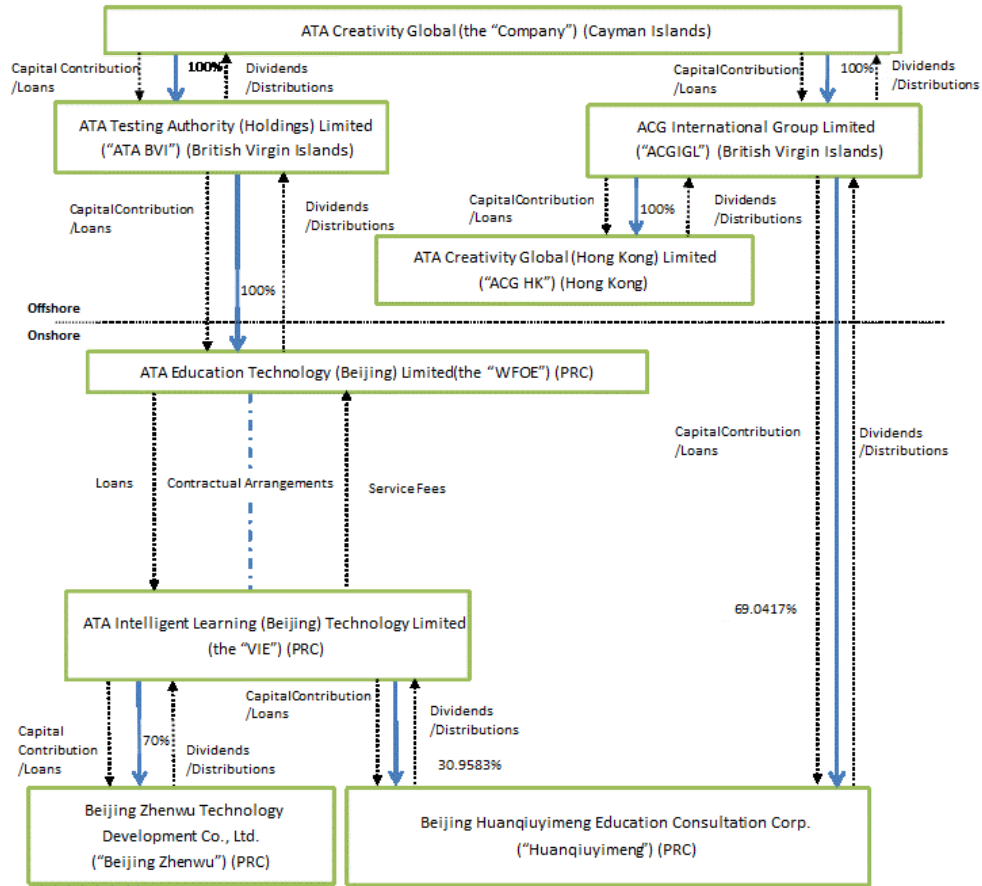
ATA Creativity Global (the "Company") (Cayman Islands)

Capital Contribution /Loans

100%

Dividends /Distributions

CapitalContribution /Loans

100%

Dividends /Distributions

ATA Testing Authority (Holdings) Limited ("ATA BVI") (British Virgin Islands)

ACG International Group Limited ("ACGIGL") (British Virgin Islands)

CapitalContribution /Loans

Dividends /Distributions

CapitalContribution /Loans

100%

Dividends /Distributions

ATA Creativity Global (Hong Kong) Limited ("ACG HK") (Hong Kong)

100%

Offshore

Onshore

ATA Education Technology (Beijing) Limited(the "WFOE") (PRC)

CapitalContribution /Loans

Dividends /Distributions

Loans

Contractual Arrangements

Service Fees

69.0417%

ATA Intelligent Learning (Beijing) Technology Limited (the "VIE") (PRC)

CapitalContribution /Loans

Capital Contribution /Loans

70%

Dividends /Distributions

Dividends /Distributions

30.9583%

Beijing Zhenwu Technology Development Co., Ltd. ("Beijing Zhenwu") (PRC)

Beijing Huanqiuyimeng Education Consultation Corp. ("Huanqiuyimeng") (PRC)